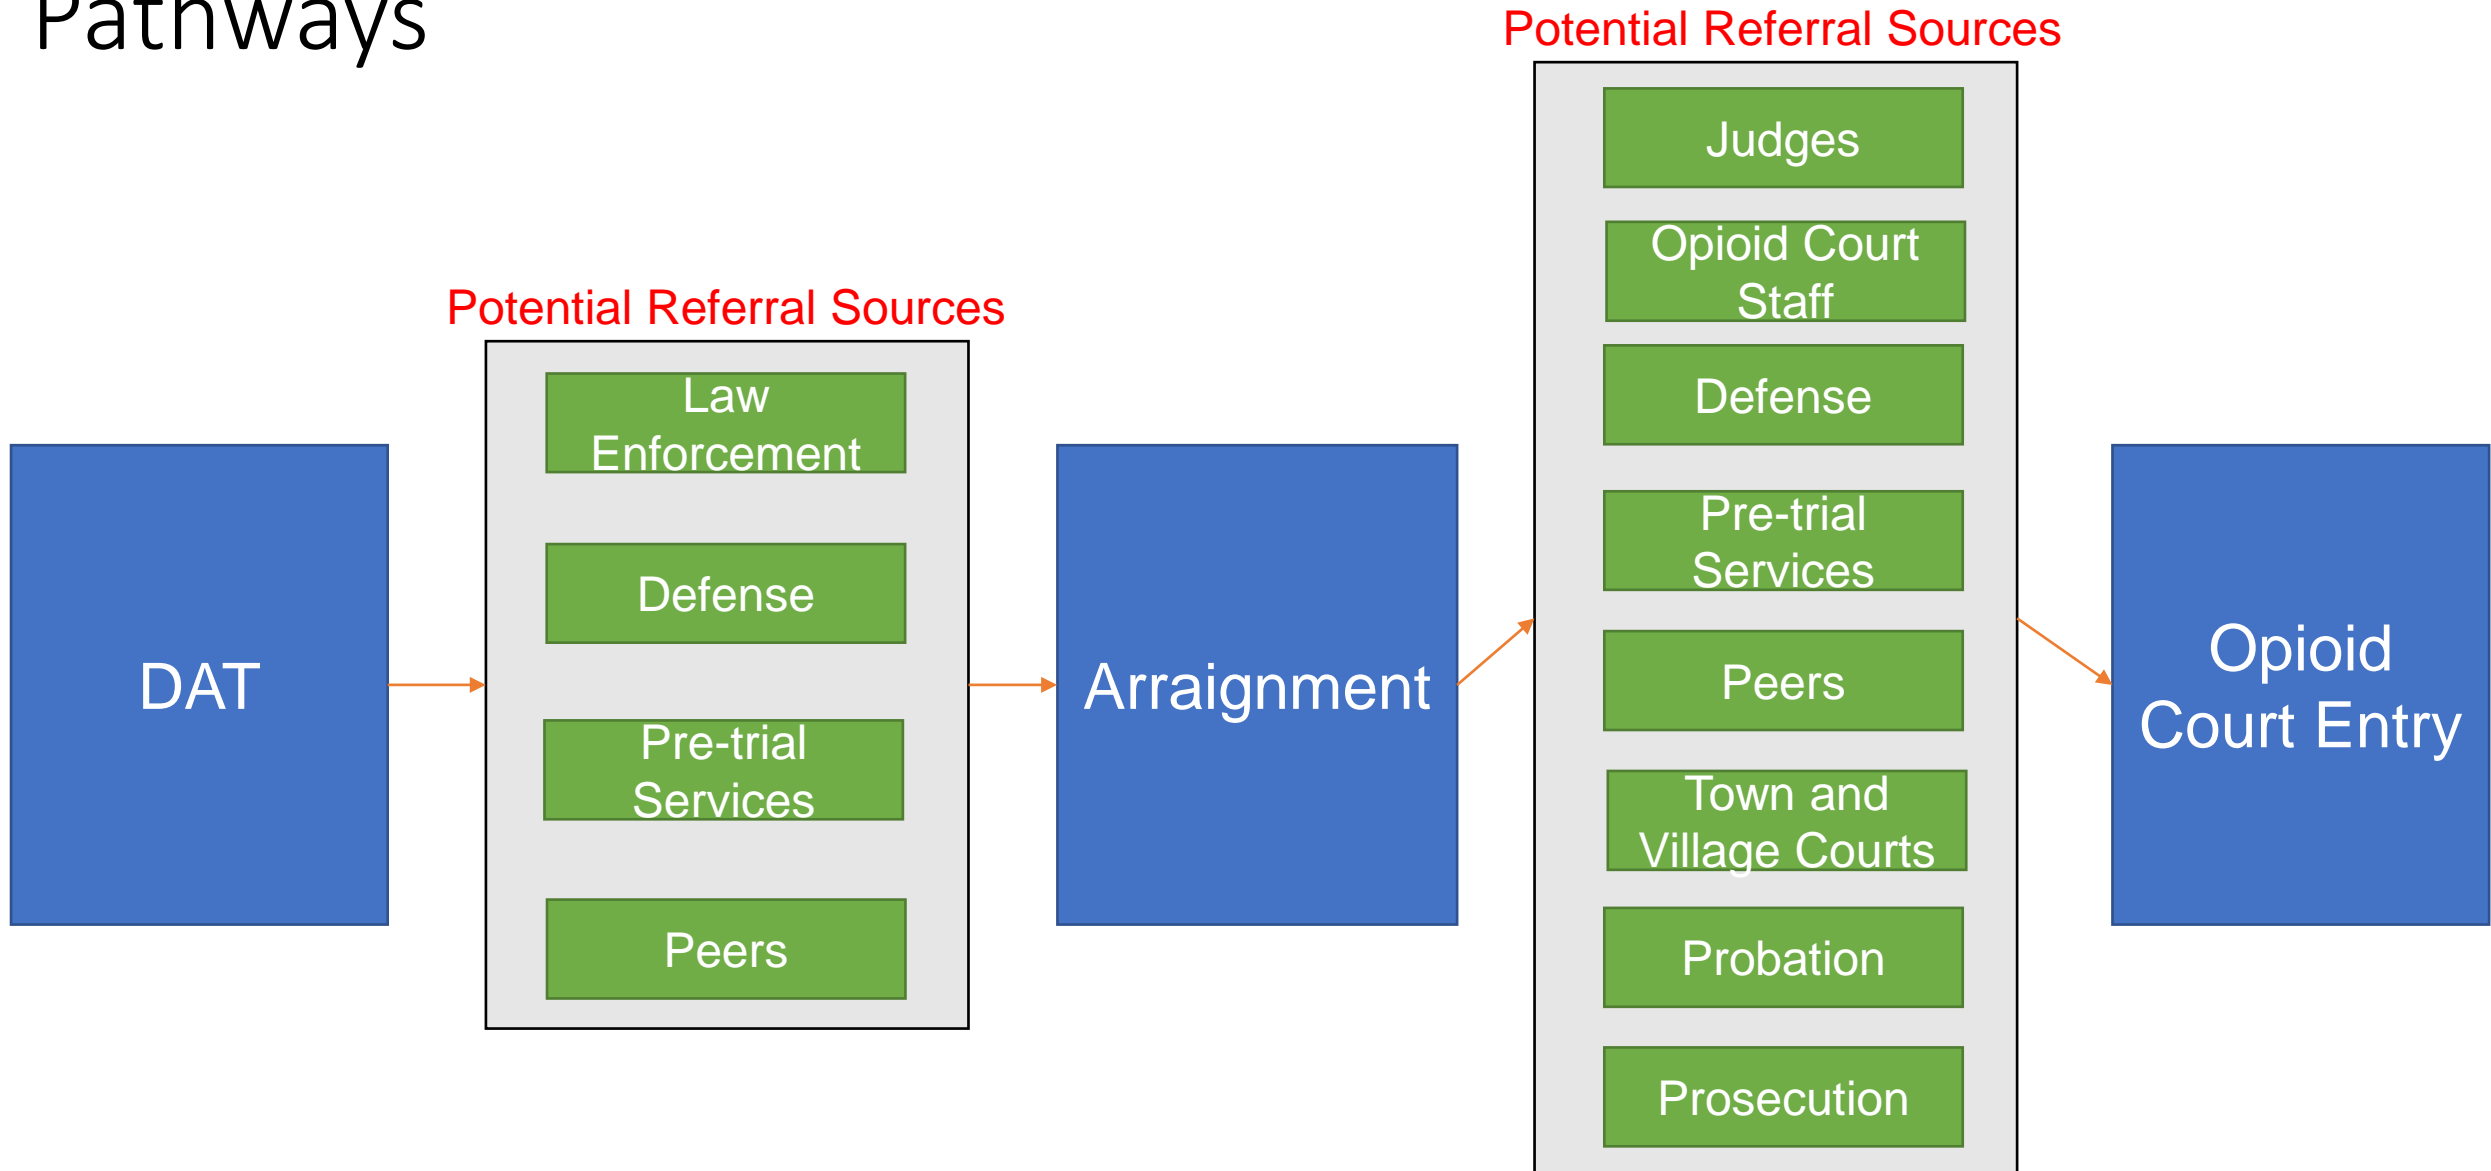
Pathways

DAT

Potential Referral Sources

Law Enforcement

Defense

Pre-trial Services

Peers

Arraignment

Potential Referral Sources

Judges

Opioid Court Staff

Defense

Pre-trial Services

Peers

Town and Village Courts

Probation

Prosecution

Opioid Court Entry